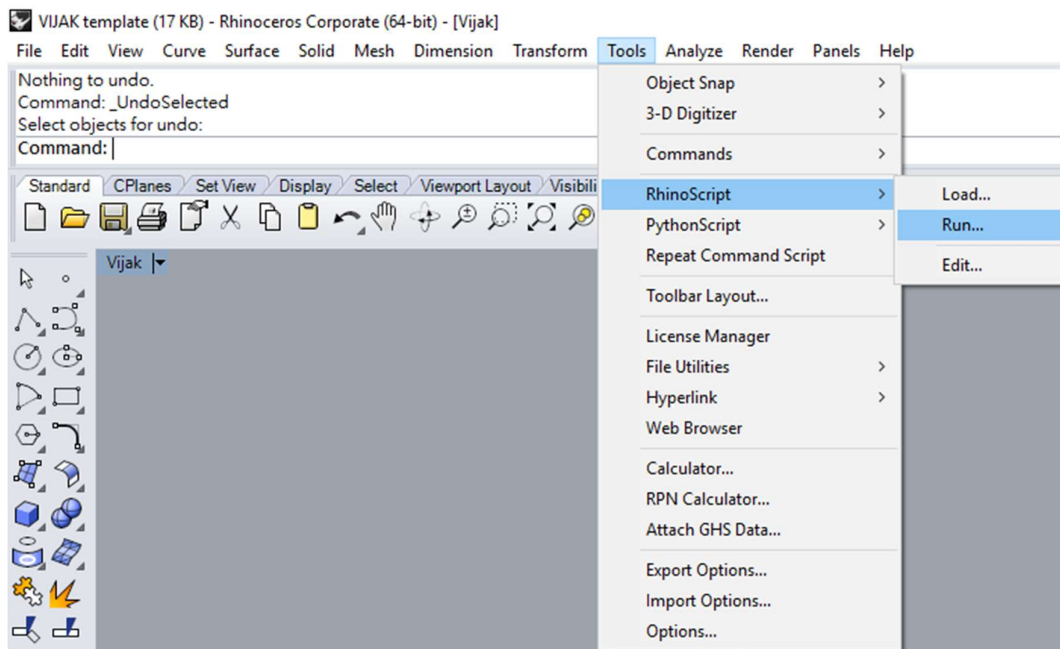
VIJAK template (17 KB) - Rhinoceros Corporate (64-bit) - [Vijak]

File Edit View Curve Surface Solid Mesh Dimension Transform Tools Analyze Render Panels Help

Nothing to undo.
Command: _UndoSelected
Select objects for undo:
Command:

Standard CPlanes Set View Display Select Viewport Layout Visibili

Vijak

Object Snap
3-D Digitizer
Commands
RhinoScript
PythonScript
Repeat Command Script
Toolbar Layout...
License Manager
File Utilities
Hyperlink
Web Browser
Calculator...
RPN Calculator...
Attach GHS Data...
Export Options...
Import Options...
Options...

Load...
Run...
Edit...